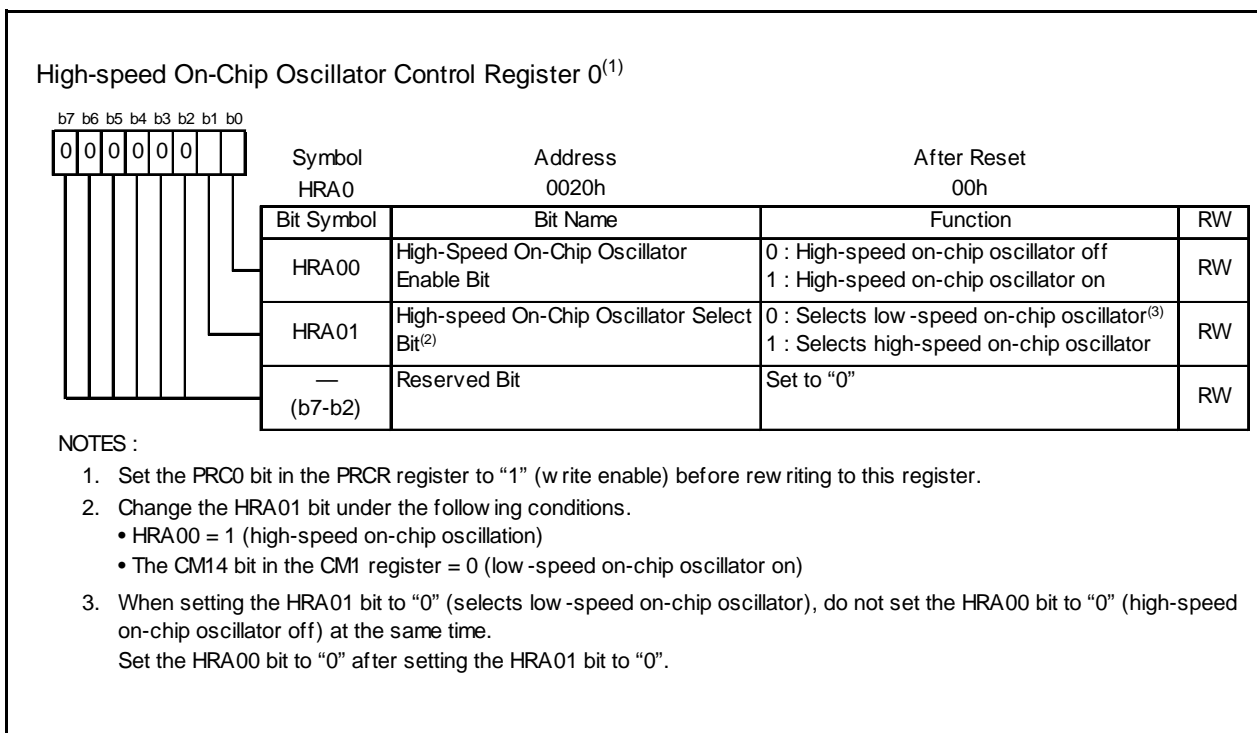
High-speed On-Chip Oscillator Control Register 0$^{(1)}$

b7 b6 b5 b4 b3 b2 b1 b0
0 0 0 0 0 0

Symbol HRA0
Address 0020h
After Reset 00h

| Bit Symbol | Bit Name | Function | RW |
|---|---|---|---|
| HRA00 | High-Speed On-Chip Oscillator Enable Bit | 0 : High-speed on-chip oscillator off<br>1 : High-speed on-chip oscillator on | RW |
| HRA01 | High-speed On-Chip Oscillator Select Bit$^{(2)}$ | 0 : Selects low-speed on-chip oscillator$^{(3)}$<br>1 : Selects high-speed on-chip oscillator | RW |
| — (b7-b2) | Reserved Bit | Set to “0” | RW |

NOTES :
1. Set the PRC0 bit in the PRCR register to “1” (write enable) before rewriting to this register.
2. Change the HRA01 bit under the following conditions.
• HRA00 = 1 (high-speed on-chip oscillation)
• The CM14 bit in the CM1 register = 0 (low-speed on-chip oscillator on)
3. When setting the HRA01 bit to “0” (selects low-speed on-chip oscillator), do not set the HRA00 bit to “0” (high-speed on-chip oscillator off) at the same time.
Set the HRA00 bit to “0” after setting the HRA01 bit to “0”.